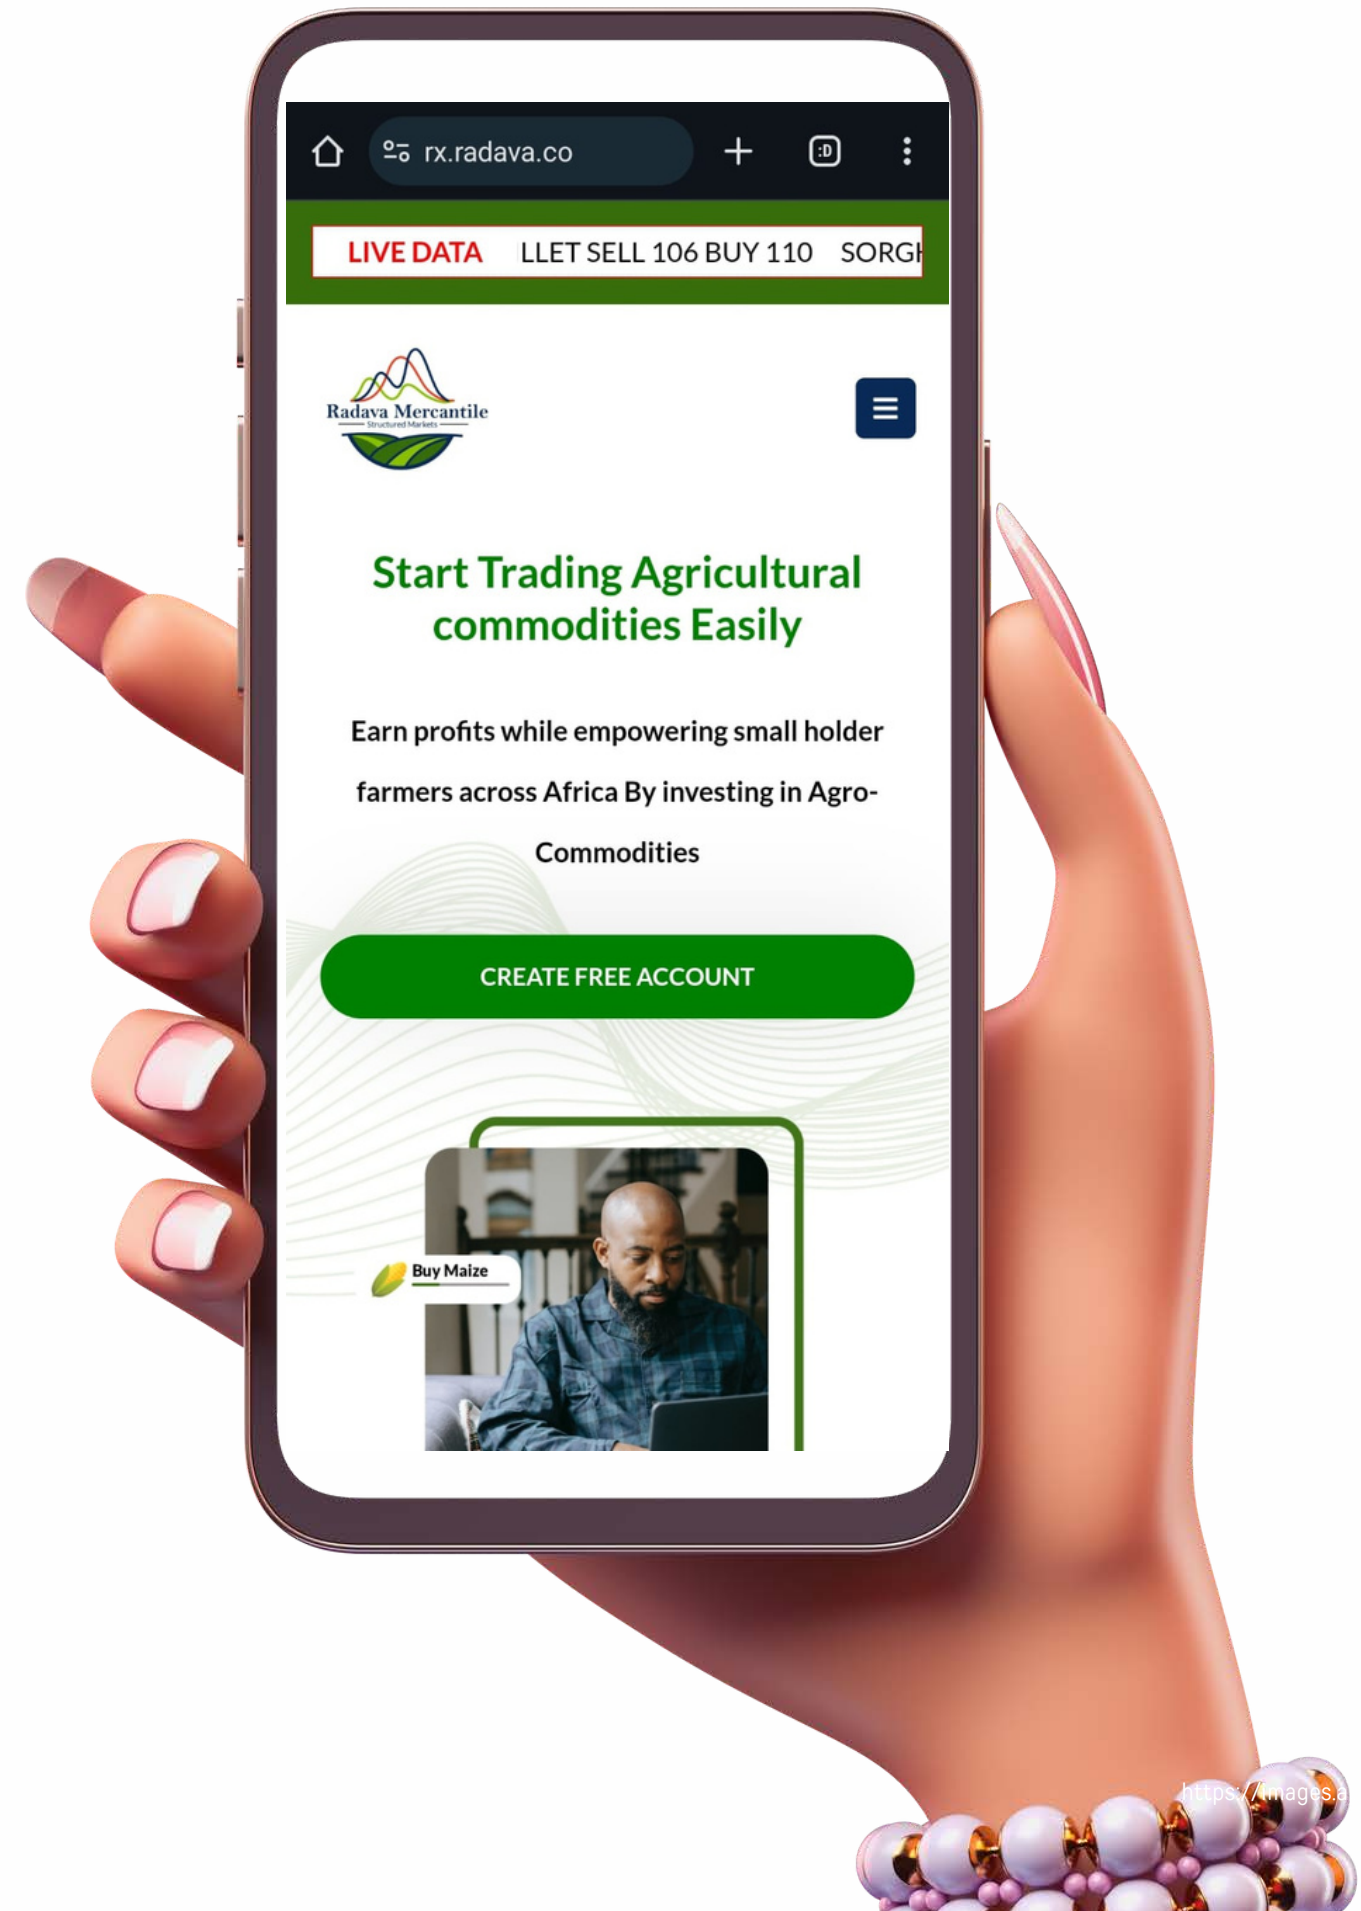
rx.radava.co

:D

LIVE DATA LLET SELL 106 BUY 110 SORGH

Radava Mercantile
Structured Markets

Start Trading Agricultural commodities Easily

Earn profits while empowering small holder farmers across Africa By investing in Agro-Commodities

CREATE FREE ACCOUNT

Buy Maize

https://images.a